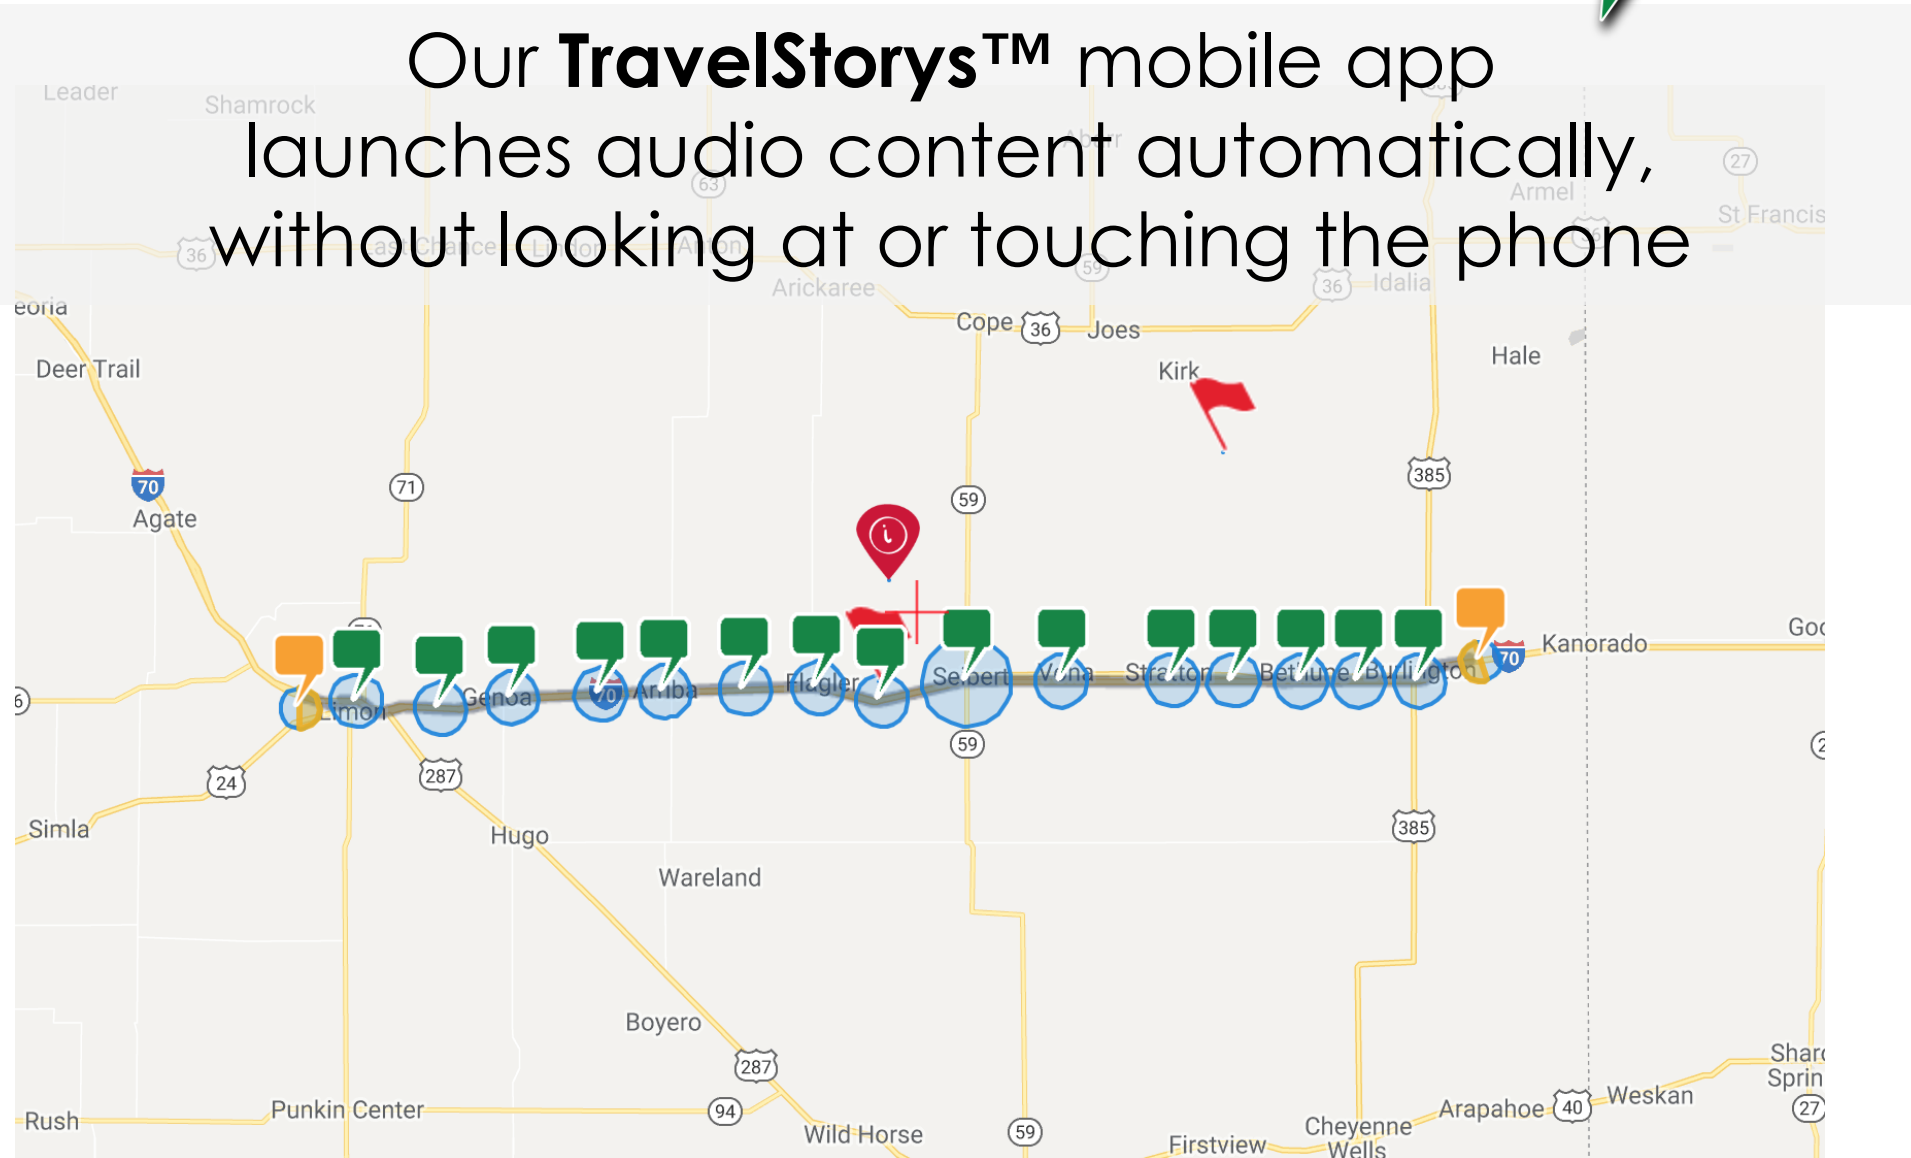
Our **TravelStorys™** mobile app launches audio content automatically, without looking at or touching the phone

Leader
Shamrock
Armel
St Francis
Arickaree
Idalia
Cope
36
Joes
Kirk
Hale
eoria
Deer Trail
70
Agate
71
59
385
Limon
Genoa
Arriba
Flagler
Seibert
Vona
Stratton
Bethune
Burlington
70
Kanorado
Goo
36
27
63
59
36
24
287
59
385
Simla
Hugo
Wareland
Boyero
287
Rush
Punkin Center
94
Wild Horse
59
Firstview
Cheyenne Wells
Arapahoe
40
Weskan
Sharon Springs
27